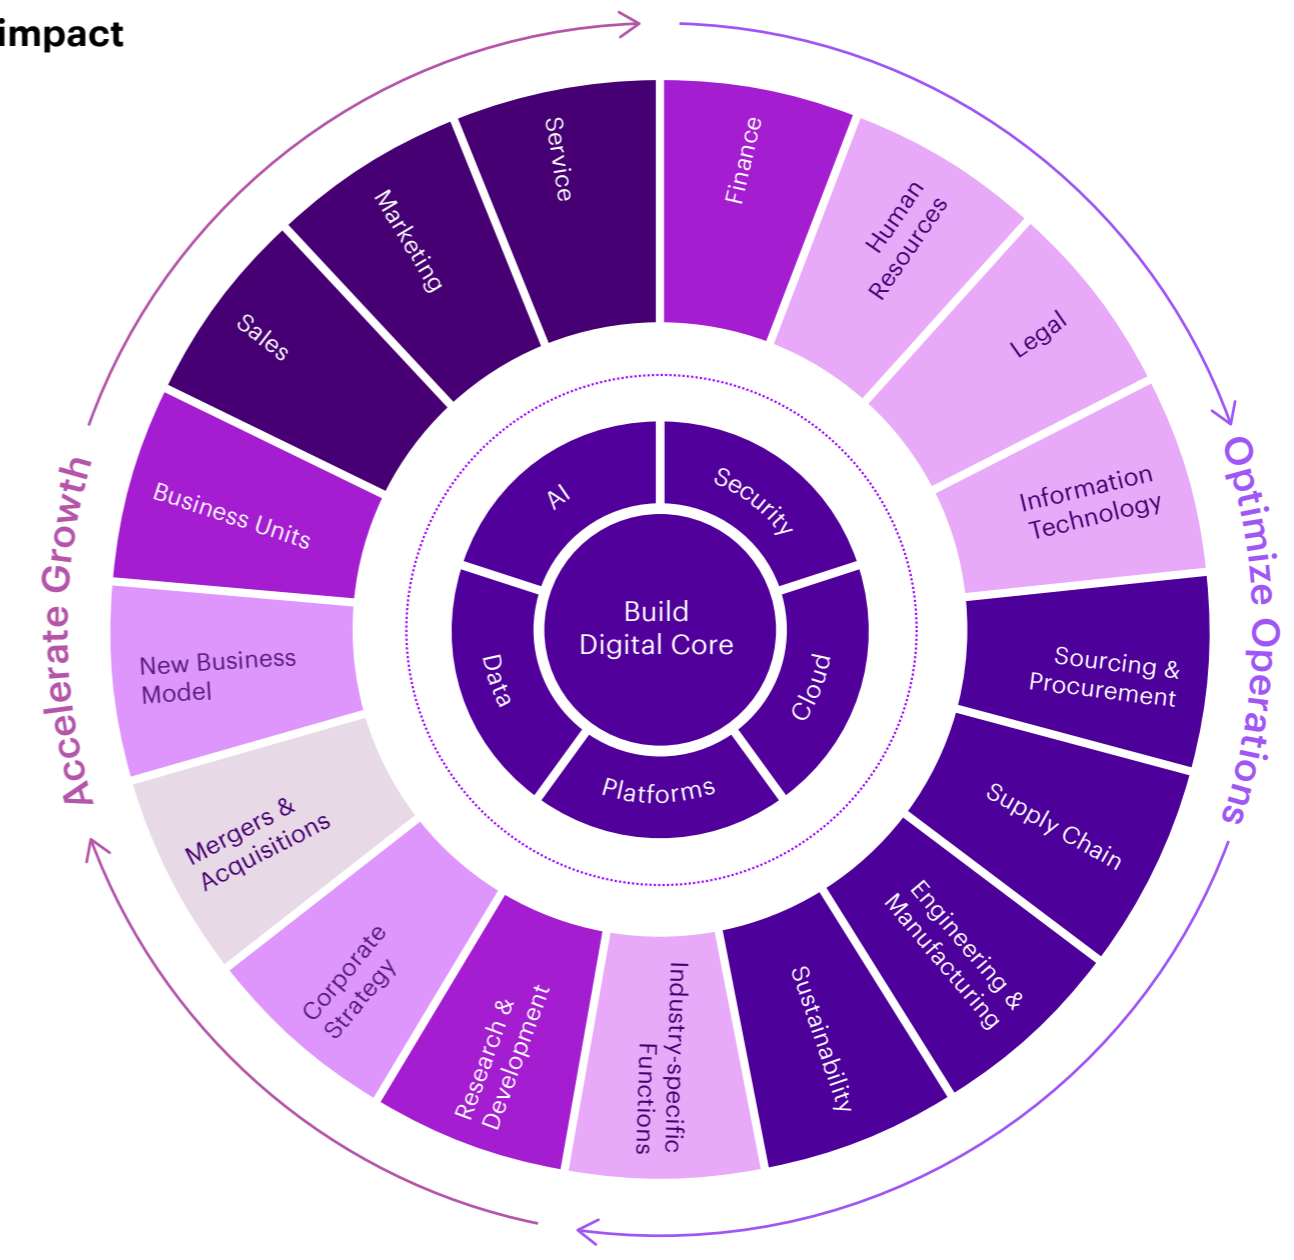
impact

Accelerate Growth

Optimize Operations

Service

Marketing

Sales

Business Units

New Business Model

Mergers & Acquisitions

Corporate Strategy

Research & Development

Industry-specific Functions

Sustainability

Engineering & Manufacturing

Supply Chain

Sourcing & Procurement

Information Technology

Legal

Human Resources

Finance

AI

Security

Cloud

Platforms

Data

Build Digital Core